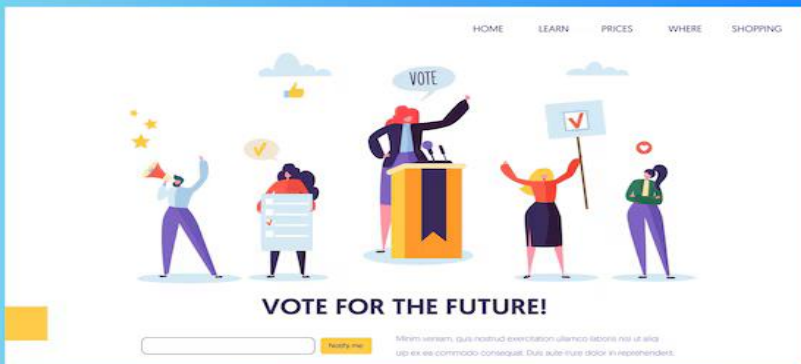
HOME LEARN PRICES WHERE SHOPPING

VOTE

VOTE FOR THE FUTURE!

Notify me

Minim veniam, quis nostrud exercitation ullamco laboris nisi ut aliq uip ex ea commodo consequat. Duis aute irure dolor in reprehenderit